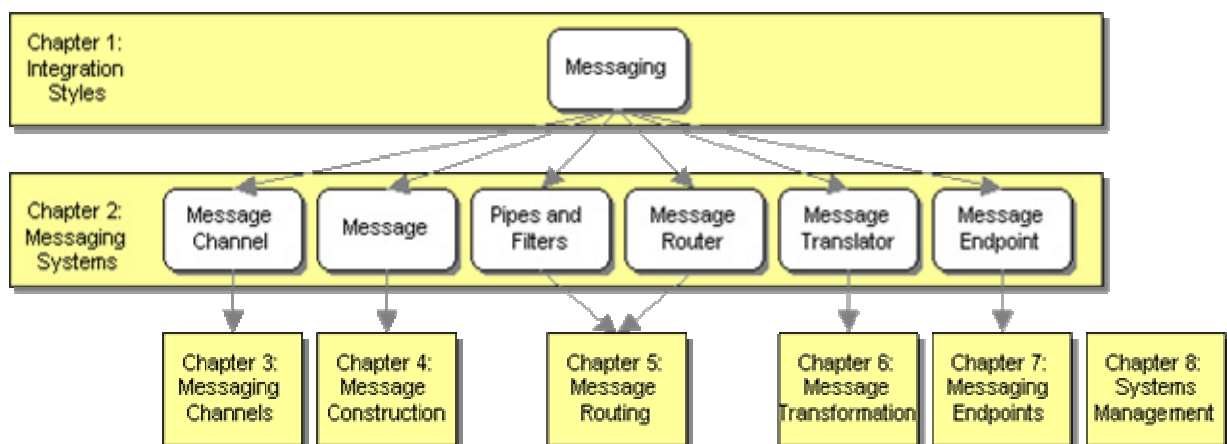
Chapter 1: Integration Styles

Messaging

Chapter 2: Messaging Systems

Message Channel

Message

Pipes and Filters

Message Router

Message Translator

Message Endpoint

Chapter 3: Messaging Channels

Chapter 4: Message Construction

Chapter 5: Message Routing

Chapter 6: Message Transformation

Chapter 7: Messaging Endpoints

Chapter 8: Systems Management